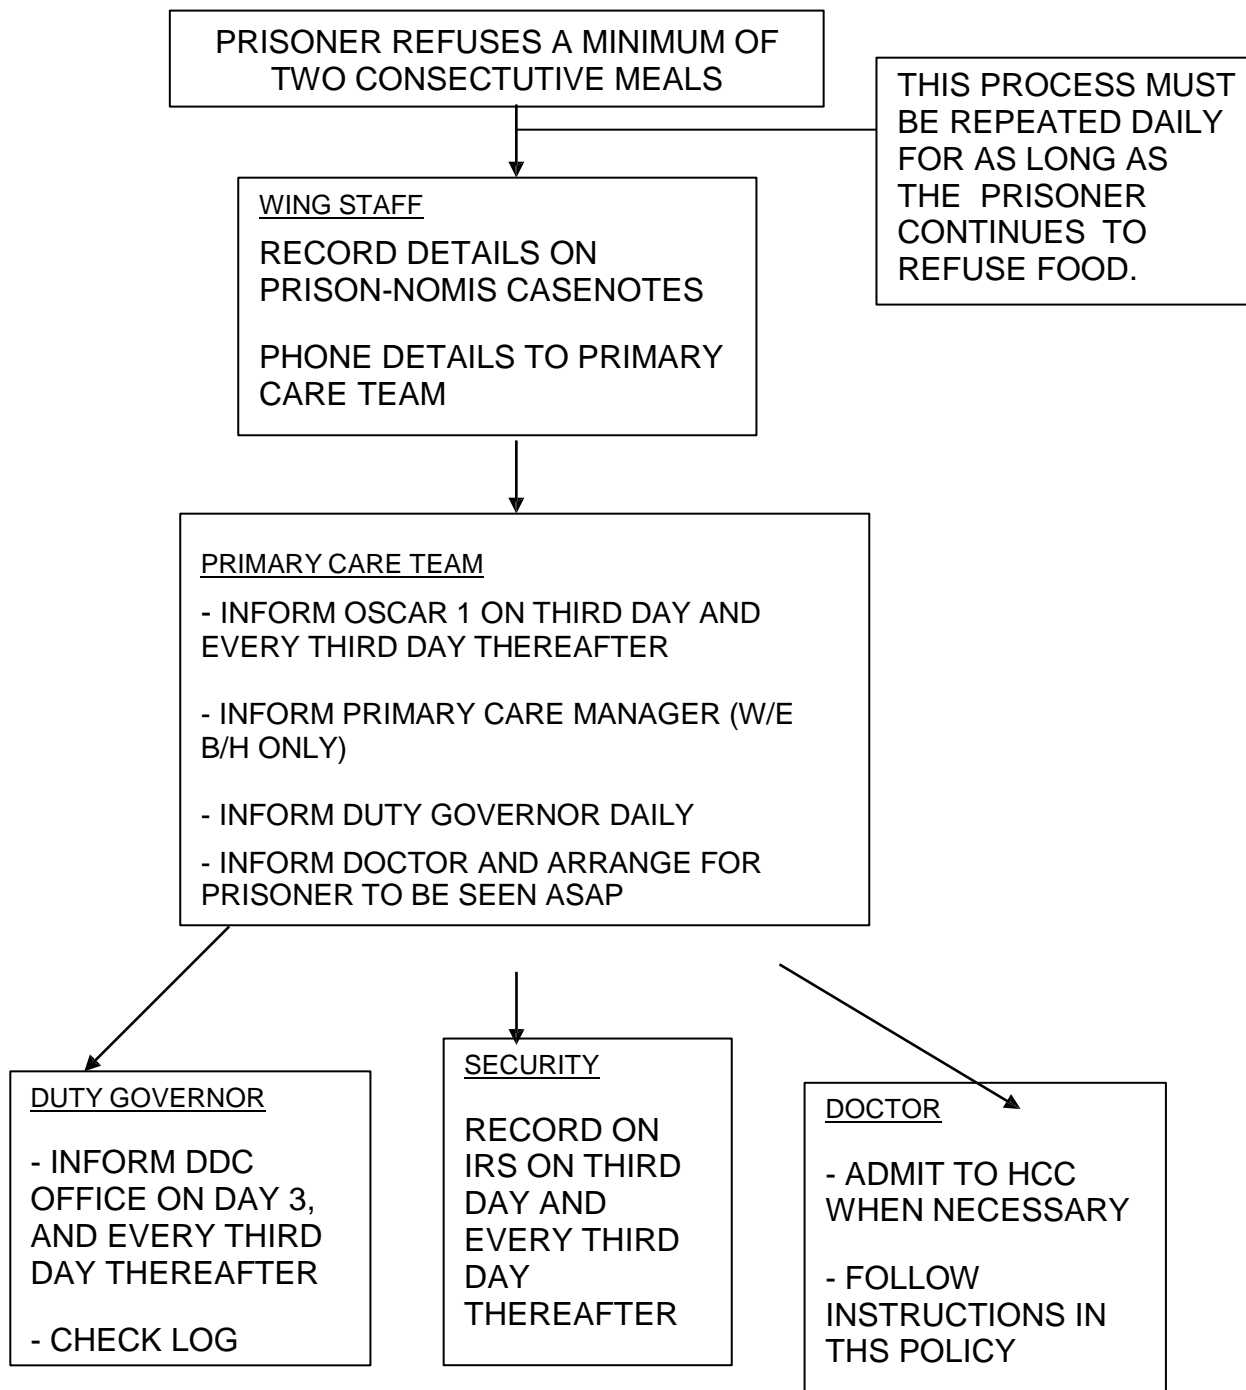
PRISONER REFUSES A MINIMUM OF TWO CONSECUTIVE MEALS

THIS PROCESS MUST BE REPEATED DAILY FOR AS LONG AS THE PRISONER CONTINUES TO REFUSE FOOD.

WING STAFF

RECORD DETAILS ON PRISON-NOMIS CASENOTES

PHONE DETAILS TO PRIMARY CARE TEAM

PRIMARY CARE TEAM

- INFORM OSCAR 1 ON THIRD DAY AND EVERY THIRD DAY THEREAFTER

- INFORM PRIMARY CARE MANAGER (W/E B/H ONLY)

- INFORM DUTY GOVERNOR DAILY

- INFORM DOCTOR AND ARRANGE FOR PRISONER TO BE SEEN ASAP

DUTY GOVERNOR

- INFORM DDC OFFICE ON DAY 3, AND EVERY THIRD DAY THEREAFTER

- CHECK LOG

SECURITY

RECORD ON IRS ON THIRD DAY AND EVERY THIRD DAY THEREAFTER

DOCTOR

- ADMIT TO HCC WHEN NECESSARY

- FOLLOW INSTRUCTIONS IN THS POLICY